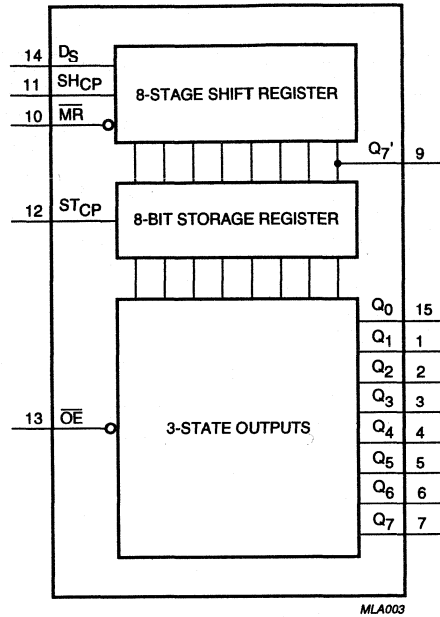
14 $D_S$
11 $SH_{CP}$
10 $\overline{MR}$
8-STAGE SHIFT REGISTER
$Q_7'$ 9
12 $ST_{CP}$
8-BIT STORAGE REGISTER
13 $\overline{OE}$
3-STATE OUTPUTS
$Q_0$ 15
$Q_1$ 1
$Q_2$ 2
$Q_3$ 3
$Q_4$ 4
$Q_5$ 5
$Q_6$ 6
$Q_7$ 7
MLA003